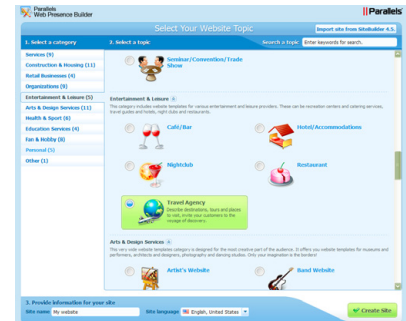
Parallels
Web Presence Builder

Select Your Website Topic

Import site from SiteBuilder 4.5

||Parallels

1. Select a category

2. Select a topic

Search a topic: Enter keywords for search.

Services (9)
Construction & Housing (11)
Retail Businesses (4)
Organizations (9)
Entertainment & Leisure (5)
Arts & Design Services (11)
Health & Sport (6)
Education Services (4)
Fun & Hobby (8)
Personal (5)
Other (1)

Seminar/Convention/Trade Show

Entertainment & Leisure

This category includes website templates for various entertainment and leisure providers. There can be recreation centers and catering services, travel guides and hotels, night clubs and restaurants.

Café/Bar

Hotel/Accommodations

Nightclub

Restaurant

Travel Agency
Describe destinations, tours and places to visit, invite your customers to the voyage of discovery.

Arts & Design Services

This very wide website templates category is designed for the most creative part of the audience. It offers you website templates for museums and performers, architects and designers, photography and dancing studios. Only your imagination is the borders!

Artist's Website

Band Website

3. Provide information for your site

Site name: My website

Site language: English, United States

Create Site